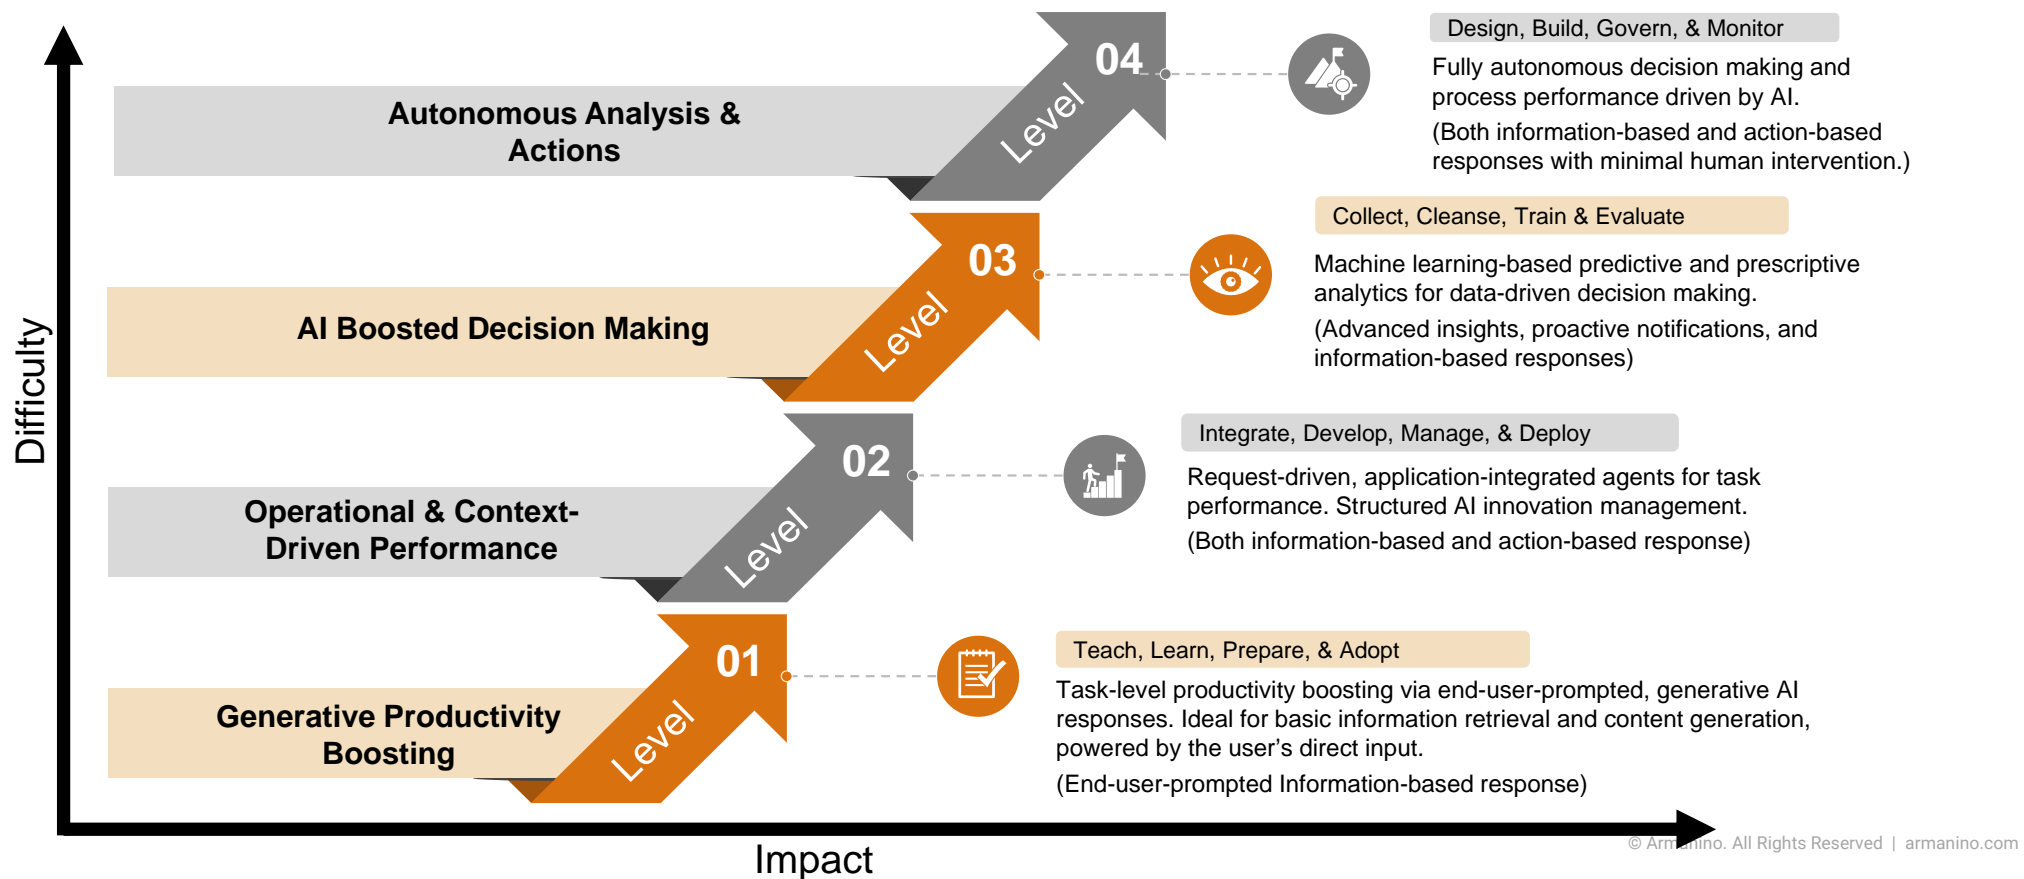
Difficulty

Autonomous Analysis & Actions

Level 04

Design, Build, Govern, & Monitor

Fully autonomous decision making and process performance driven by AI.

(Both information-based and action-based responses with minimal human intervention.)

AI Boosted Decision Making

Level 03

Collect, Cleanse, Train & Evaluate

Machine learning-based predictive and prescriptive analytics for data-driven decision making.

(Advanced insights, proactive notifications, and information-based responses)

Operational & Context-Driven Performance

Level 02

Integrate, Develop, Manage, & Deploy

Request-driven, application-integrated agents for task performance. Structured AI innovation management.

(Both information-based and action-based response)

Generative Productivity Boosting

Level 01

Teach, Learn, Prepare, & Adopt

Task-level productivity boosting via end-user-prompted, generative AI responses. Ideal for basic information retrieval and content generation, powered by the user's direct input.

(End-user-prompted Information-based response)

Impact

© Arm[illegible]ino. All Rights Reserved | armanino.com